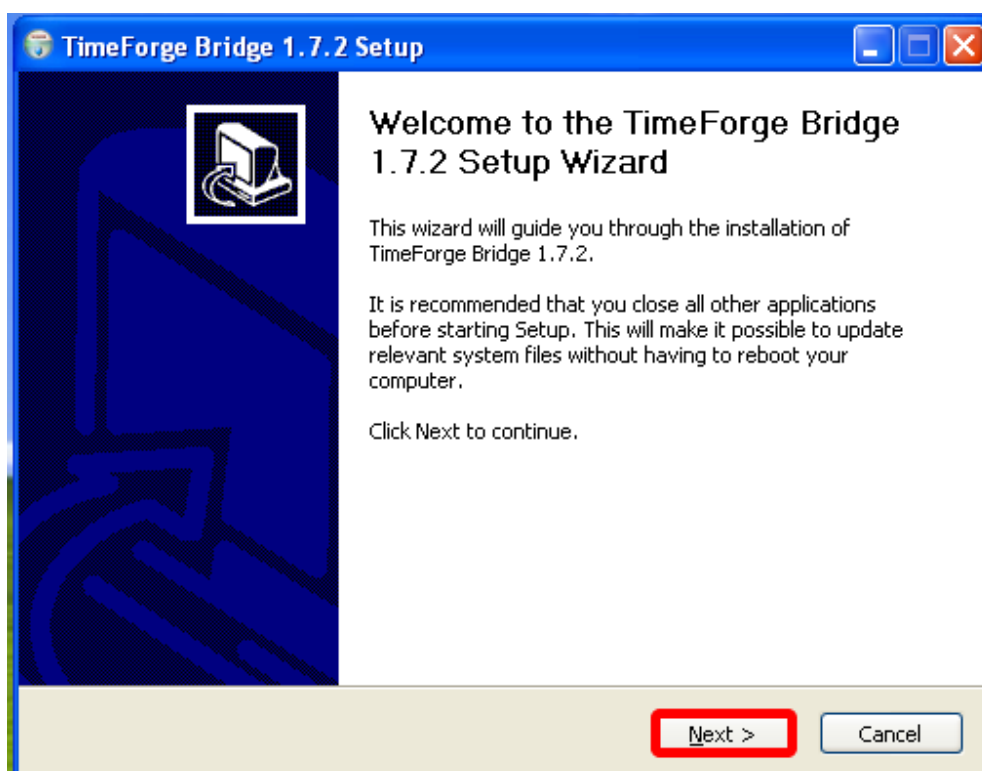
TimeForge Bridge 1.7.2 Setup

Welcome to the TimeForge Bridge 1.7.2 Setup Wizard

This wizard will guide you through the installation of TimeForge Bridge 1.7.2.

It is recommended that you close all other applications before starting Setup. This will make it possible to update relevant system files without having to reboot your computer.

Click Next to continue.

Next >
Cancel